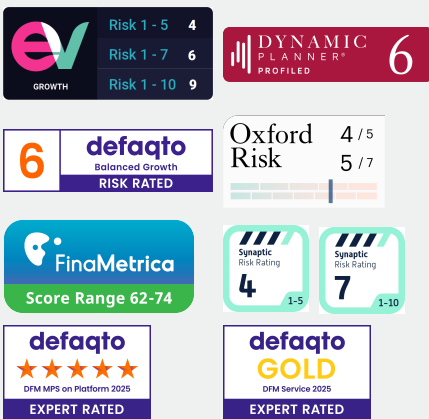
ev
GROWTH

| Risk 1 - 5 | 4 |
|---|---|
| Risk 1 - 7 | 6 |
| Risk 1 - 10 | 9 |

DYNAMIC PLANNER® PROFILED 6

6 defaqto Balanced Growth RISK RATED

Oxford Risk 4 / 5 5 / 7

FinaMetrica
Score Range 62-74

Synaptic Risk Rating 4 1-5

Synaptic Risk Rating 7 1-10

defaqto ★★★★★ DFM MPS on Platform 2025 EXPERT RATED

defaqto GOLD DFM Service 2025 EXPERT RATED